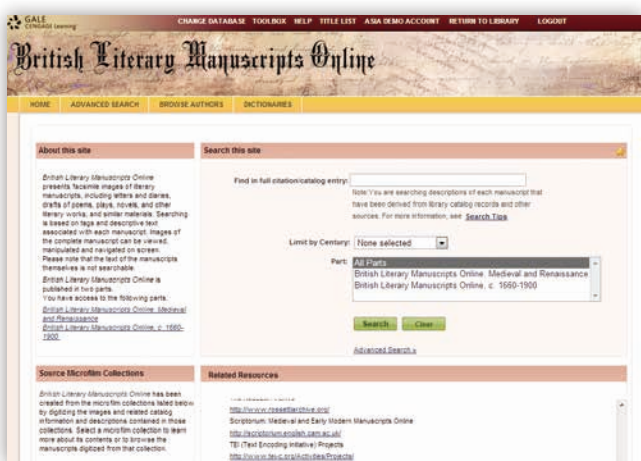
GALE CENGAGE Learning

CHANGE DATABASE TOOLBOX HELP TITLE LIST ASIA DEMO ACCOUNT RETURN TO LIBRARY LOGOUT

British Literary Manuscripts Online

HOME ADVANCED SEARCH BROWSE AUTHORS DICTIONARIES

About this site

British Literary Manuscripts Online presents facsimile images of literary manuscripts, including letters and diaries, drafts of poems, plays, novels, and other literary works, and similar materials. Searching is based on tags and descriptive text associated with each manuscript. Images of the complete manuscript can be viewed, manipulated and navigated on screen. Please note that the text of the manuscripts themselves is not searchable.

British Literary Manuscripts Online is published in two parts.

You have access to the following parts.

British Literary Manuscripts Online, Medieval and Renaissance

British Literary Manuscripts Online, c. 1660-1900

Search this site

Find in full citation/catalog entry:

Note: You are searching descriptions of each manuscript that have been derived from library catalog records and other sources. For more information, see Search Tips.

Limit by Century: None selected

Part: All Parts

British Literary Manuscripts Online, Medieval and Renaissance

British Literary Manuscripts Online, c. 1660-1900

Search Clear

Advanced Search »

Source Microfilm Collections

British Literary Manuscripts Online has been created from the microfilm collections listed below by digitizing the images and related catalog information and descriptions contained in those collections. Select a microfilm collection to learn more about its contents or to browse the manuscripts digitized from that collection.

Related Resources

http://www.rossettiarchive.org/

Scriptorium: Medieval and Early Modern Manuscripts Online

http://scriptorium.english.cam.ac.uk/

TEI (Text Encoding Initiative) Projects

http://www.tei-c.org/Activities/Projects/